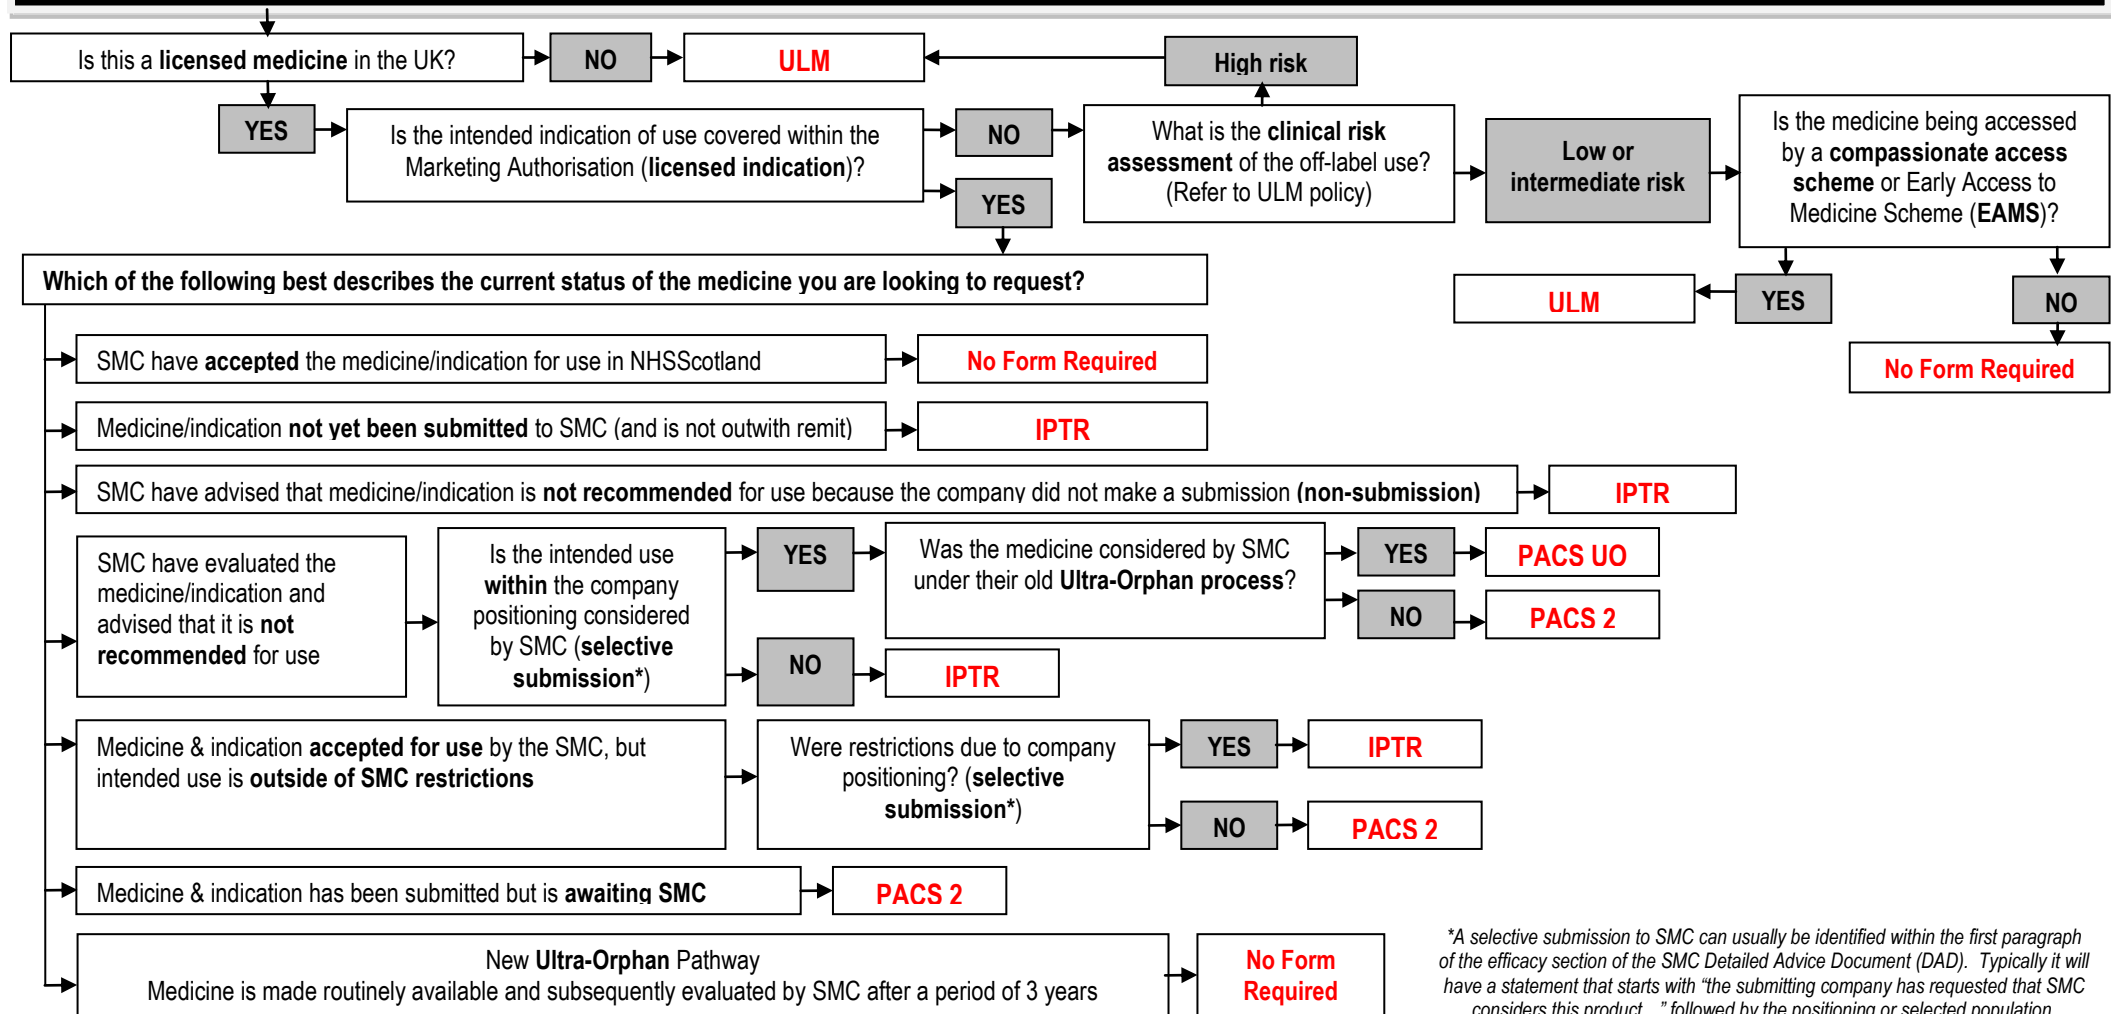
Is this a **licensed medicine** in the UK?

NO

ULM

High risk

YES

Is the intended indication of use covered within the Marketing Authorisation (**licensed indication**)?

NO

What is the **clinical risk assessment** of the off-label use? (Refer to ULM policy)

Low or intermediate risk

Is the medicine being accessed by a **compassionate access scheme** or Early Access to Medicine Scheme (**EAMS**)?

YES

Which of the following best describes the current status of the medicine you are looking to request?

ULM

YES

NO

SMC have **accepted** the medicine/indication for use in NHSScotland

No Form Required

No Form Required

Medicine/indication **not yet been submitted** to SMC (and is not outwith remit)

IPTR

SMC have advised that medicine/indication is **not recommended** for use because the company did not make a submission **(non-submission)**

IPTR

SMC have evaluated the medicine/indication and advised that it is **not recommended** for use

Is the intended use **within** the company positioning considered by SMC (**selective submission***)

YES

Was the medicine considered by SMC under their old **Ultra-Orphan process**?

YES

PACS UO

NO

PACS 2

NO

IPTR

Medicine & indication **accepted for use** by the SMC, but intended use is **outside of SMC restrictions**

Were restrictions due to company positioning? (**selective submission***)

YES

IPTR

NO

PACS 2

Medicine & indication has been submitted but is **awaiting SMC**

PACS 2

New **Ultra-Orphan** Pathway
Medicine is made routinely available and subsequently evaluated by SMC after a period of 3 years

No Form Required

*A selective submission to SMC can usually be identified within the first paragraph of the efficacy section of the SMC Detailed Advice Document (DAD). Typically it will have a statement that starts with "the submitting company has requested that SMC considers this product…" followed by the positioning or selected population